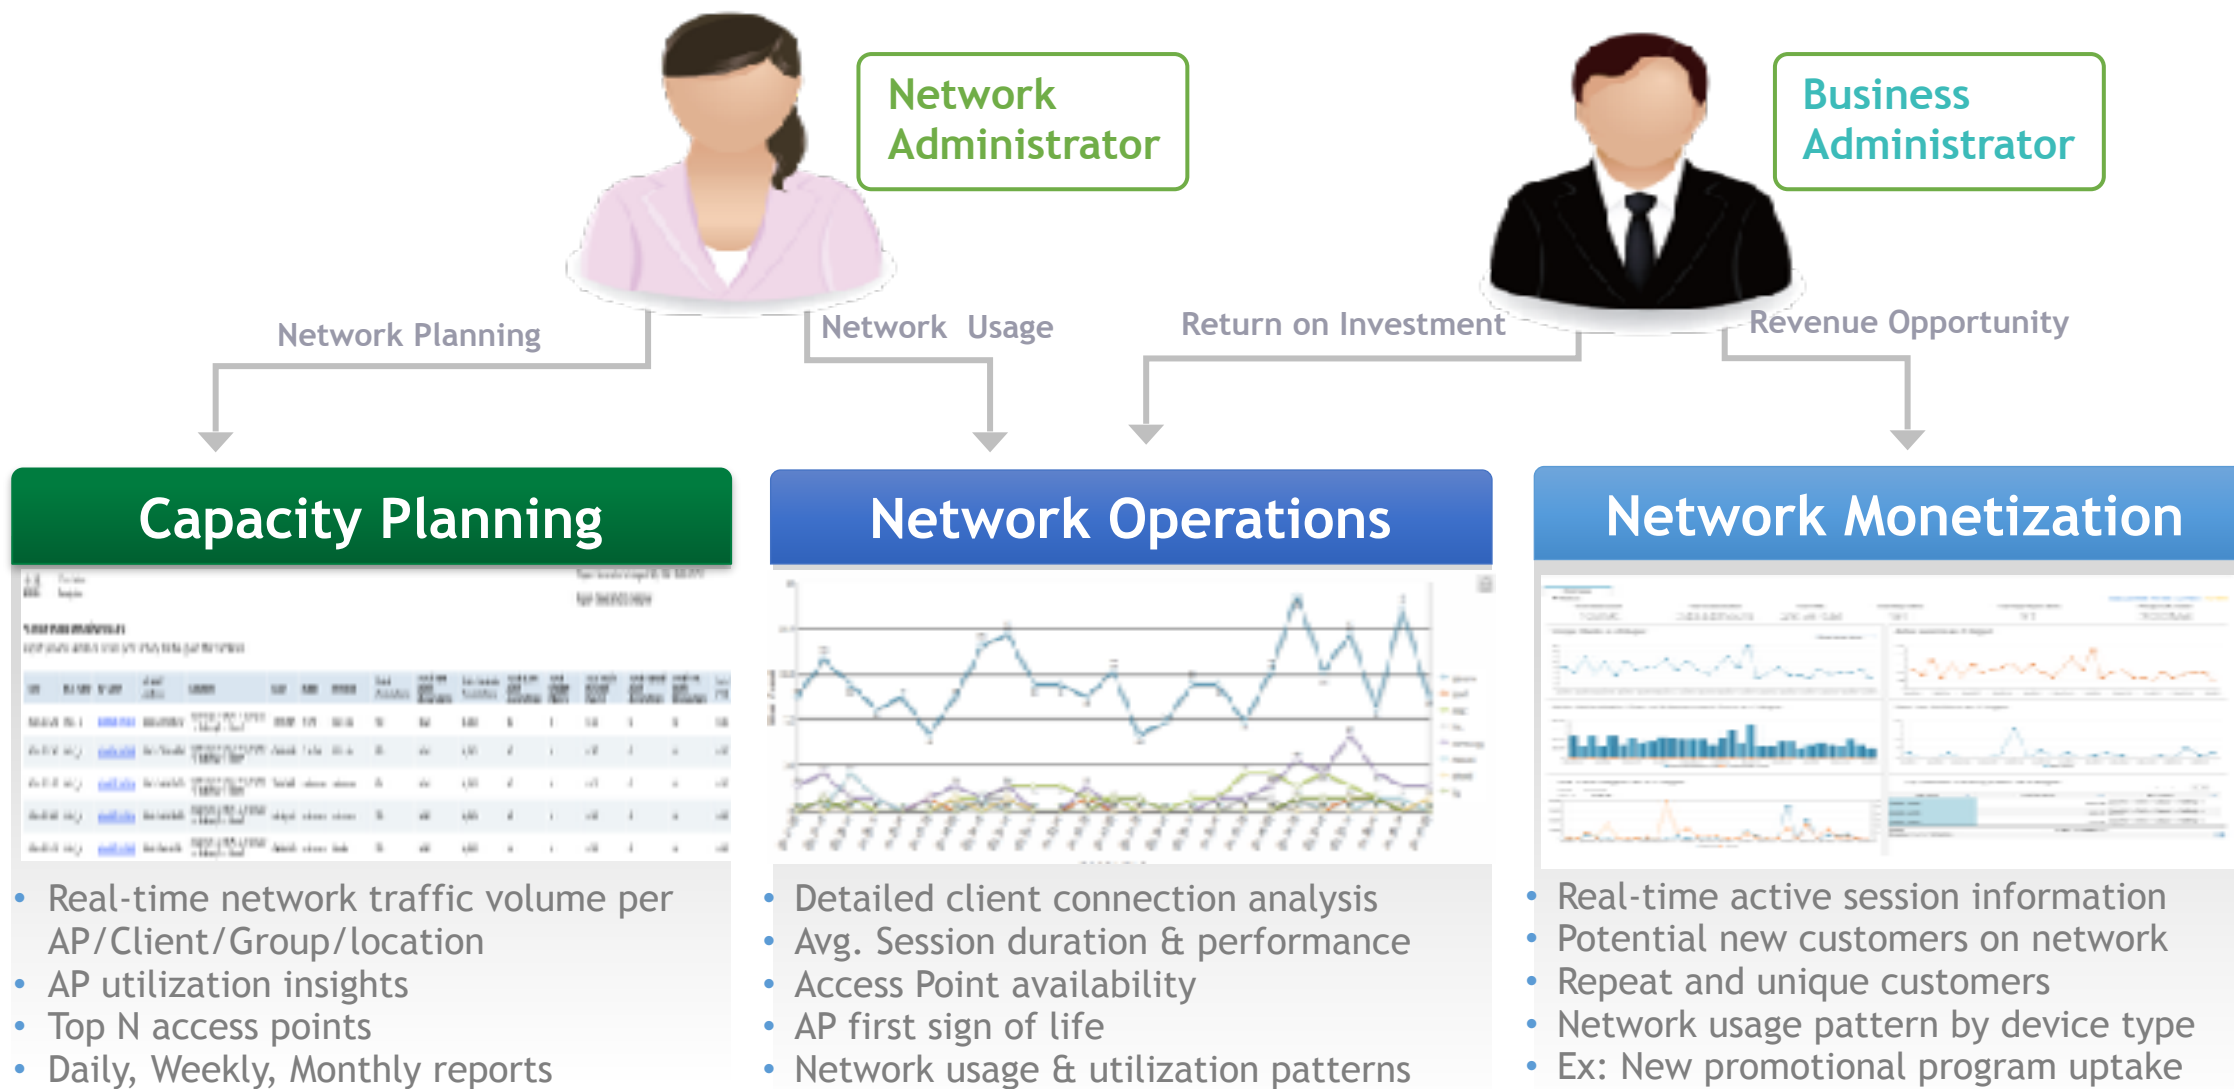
Network Administrator

Business Administrator

Network Planning

Network Usage

Return on Investment

Revenue Opportunity

Capacity Planning

- Real-time network traffic volume per AP/Client/Group/location
- AP utilization insights
- Top N access points
- Daily, Weekly, Monthly reports

Network Operations

- Detailed client connection analysis
- Avg. Session duration & performance
- Access Point availability
- AP first sign of life
- Network usage & utilization patterns

Network Monetization

- Real-time active session information
- Potential new customers on network
- Repeat and unique customers
- Network usage pattern by device type
- Ex: New promotional program uptake